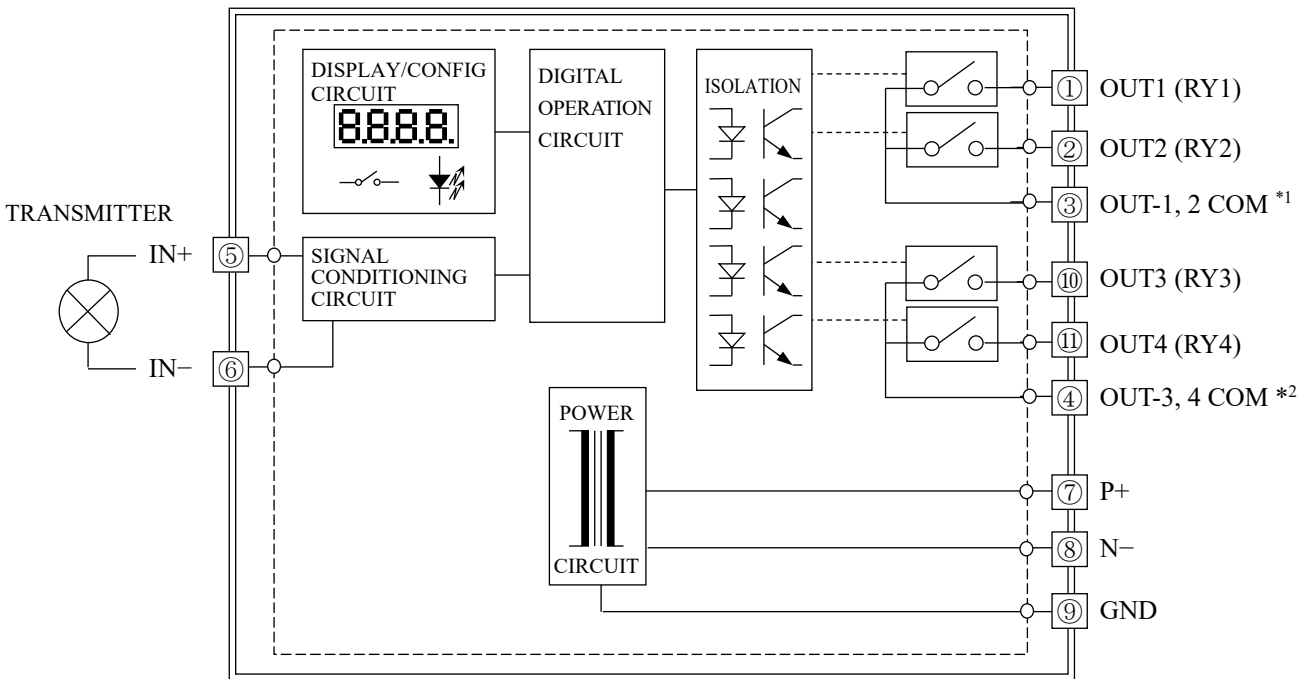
DISPLAY/CONFIG CIRCUIT

8.8.8.8.

DIGITAL OPERATION CIRCUIT

ISOLATION

TRANSMITTER

IN+ ⑤

IN− ⑥

SIGNAL CONDITIONING CIRCUIT

POWER

CIRCUIT

① OUT1 (RY1)

② OUT2 (RY2)

③ OUT-1, 2 COM $^{*1}$

⑩ OUT3 (RY3)

⑪ OUT4 (RY4)

④ OUT-3, 4 COM $*^{2}$

⑦ P+

⑧ N−

⑨ GND